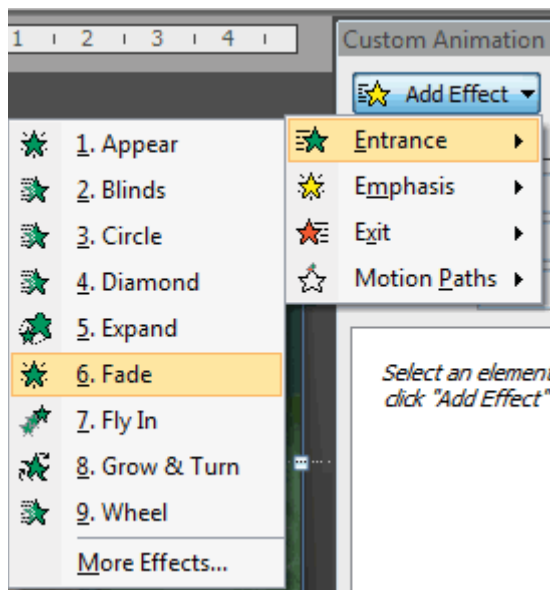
1 · 2 · 3 · 4 ·

Custom Animation

Add Effect

Entrance
Emphasis
Exit
Motion Paths

1. Appear
2. Blinds
3. Circle
4. Diamond
5. Expand
6. Fade
7. Fly In
8. Grow & Turn
9. Wheel
More Effects...

Select an element
click "Add Effect"